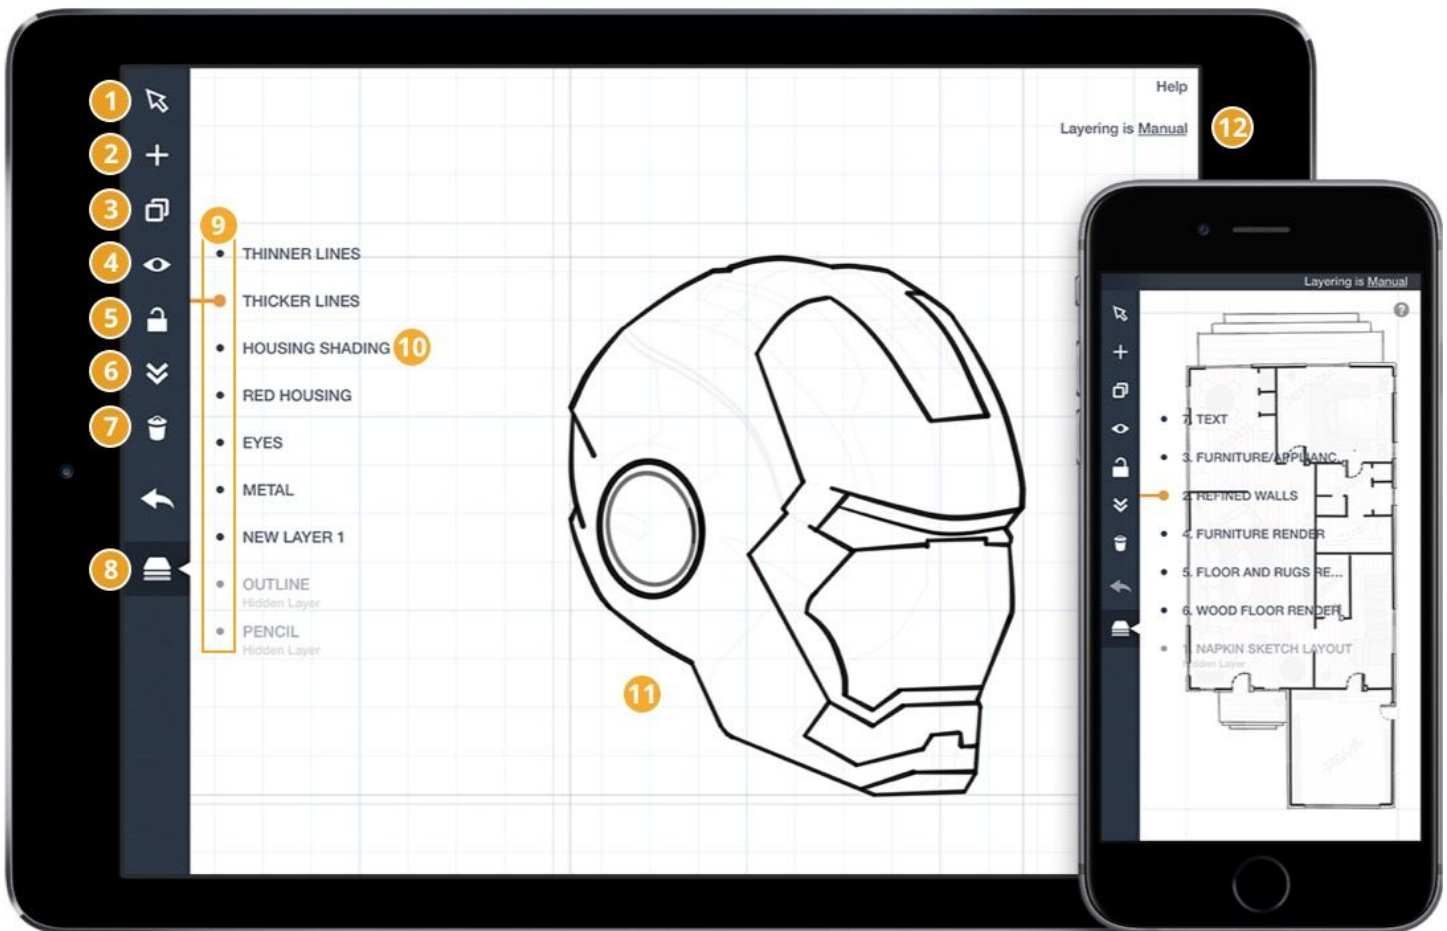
1
2
3
4
5
6
7
8

Help

Layering is Manual

12

9

THINNER LINES

THICKER LINES

HOUSING SHADING 10

RED HOUSING

EYES

METAL

NEW LAYER 1

OUTLINE
Hidden Layer

PENCIL
Hidden Layer

11

Layering is Manual

?

7. TEXT

3. FURNITURE/APPLIANC...

2. REFINED WALLS

4. FURNITURE RENDER

5. FLOOR AND RUGS RE...

6. WOOD FLOOR RENDER

1. NAPKIN SKETCH LAYOUT
Hidden Layer